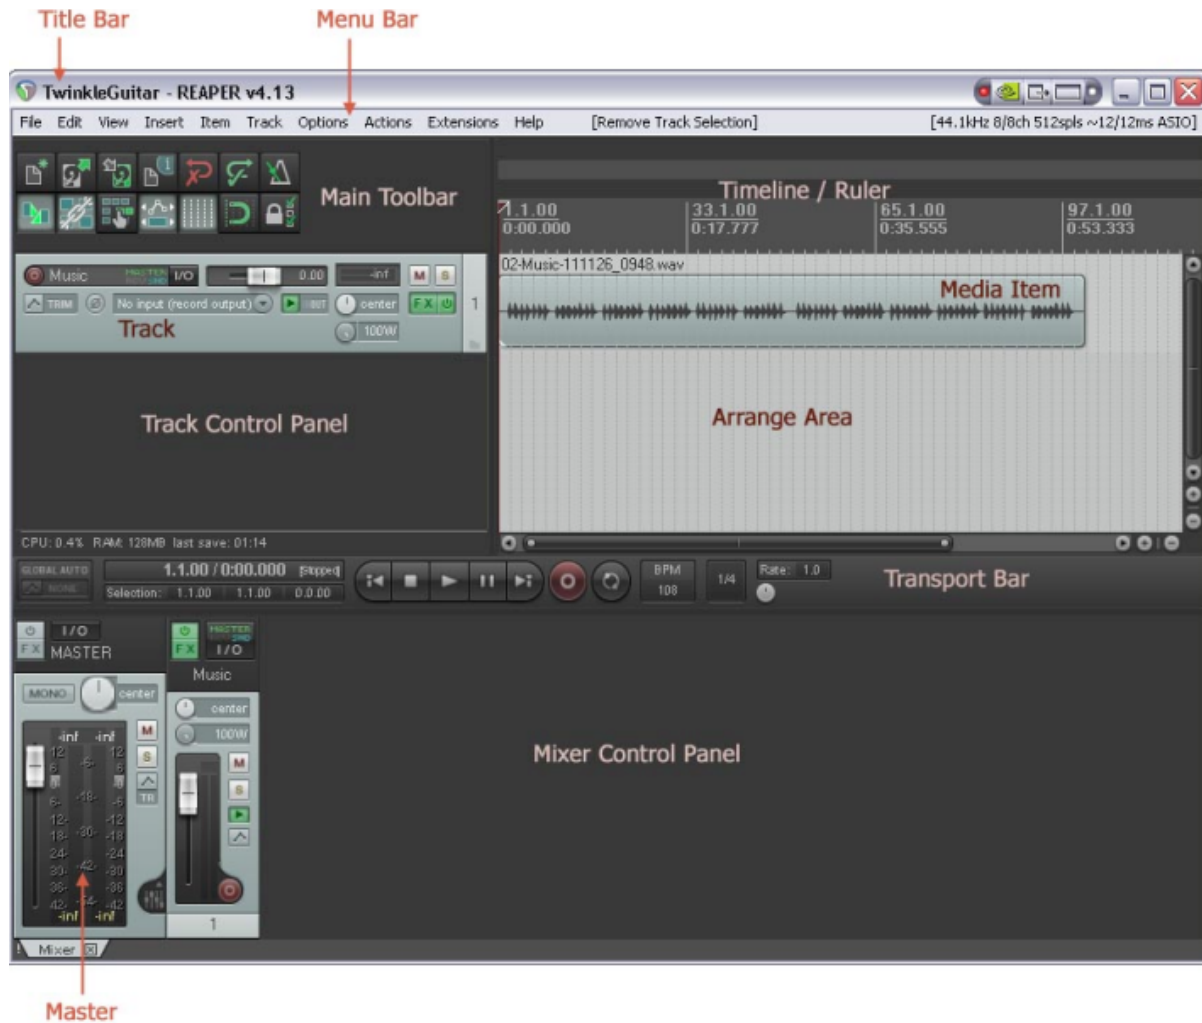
Title Bar

Menu Bar

TwinkleGuitar - REAPER v4.13

File Edit View Insert Item Track Options Actions Extensions Help [Remove Track Selection] [44.1kHz 8/8ch 512spls ~12/12ms ASIO]

Main Toolbar

Timeline / Ruler

1.1.00
0:00.000

33.1.00
0:17.777

65.1.00
0:35.555

97.1.00
0:53.333

Music MASTER SEND I/O 0.00 -inf M S

TRIM No input (record output) OUT center FX 1

Track

100W

02-Music-111126_0948.wav

Media Item

Track Control Panel

Arrange Area

CPU: 0.4% RAM: 128MB last save: 01:14

GLOBAL AUTO NONE

1.1.00 / 0:00.000 [Stopped]

Selection: 1.1.00 1.1.00 0.0.00

BPM 108

1/4

Rate: 1.0

Transport Bar

I/O
FX MASTER

MONO center

-inf -inf

12 6 18 6 12 18 30 24 30 36 42 54 -inf -inf

M S TR

FX MASTER SEND I/O

Music

center

100W

M S

1

Mixer Control Panel

Mixer

Master